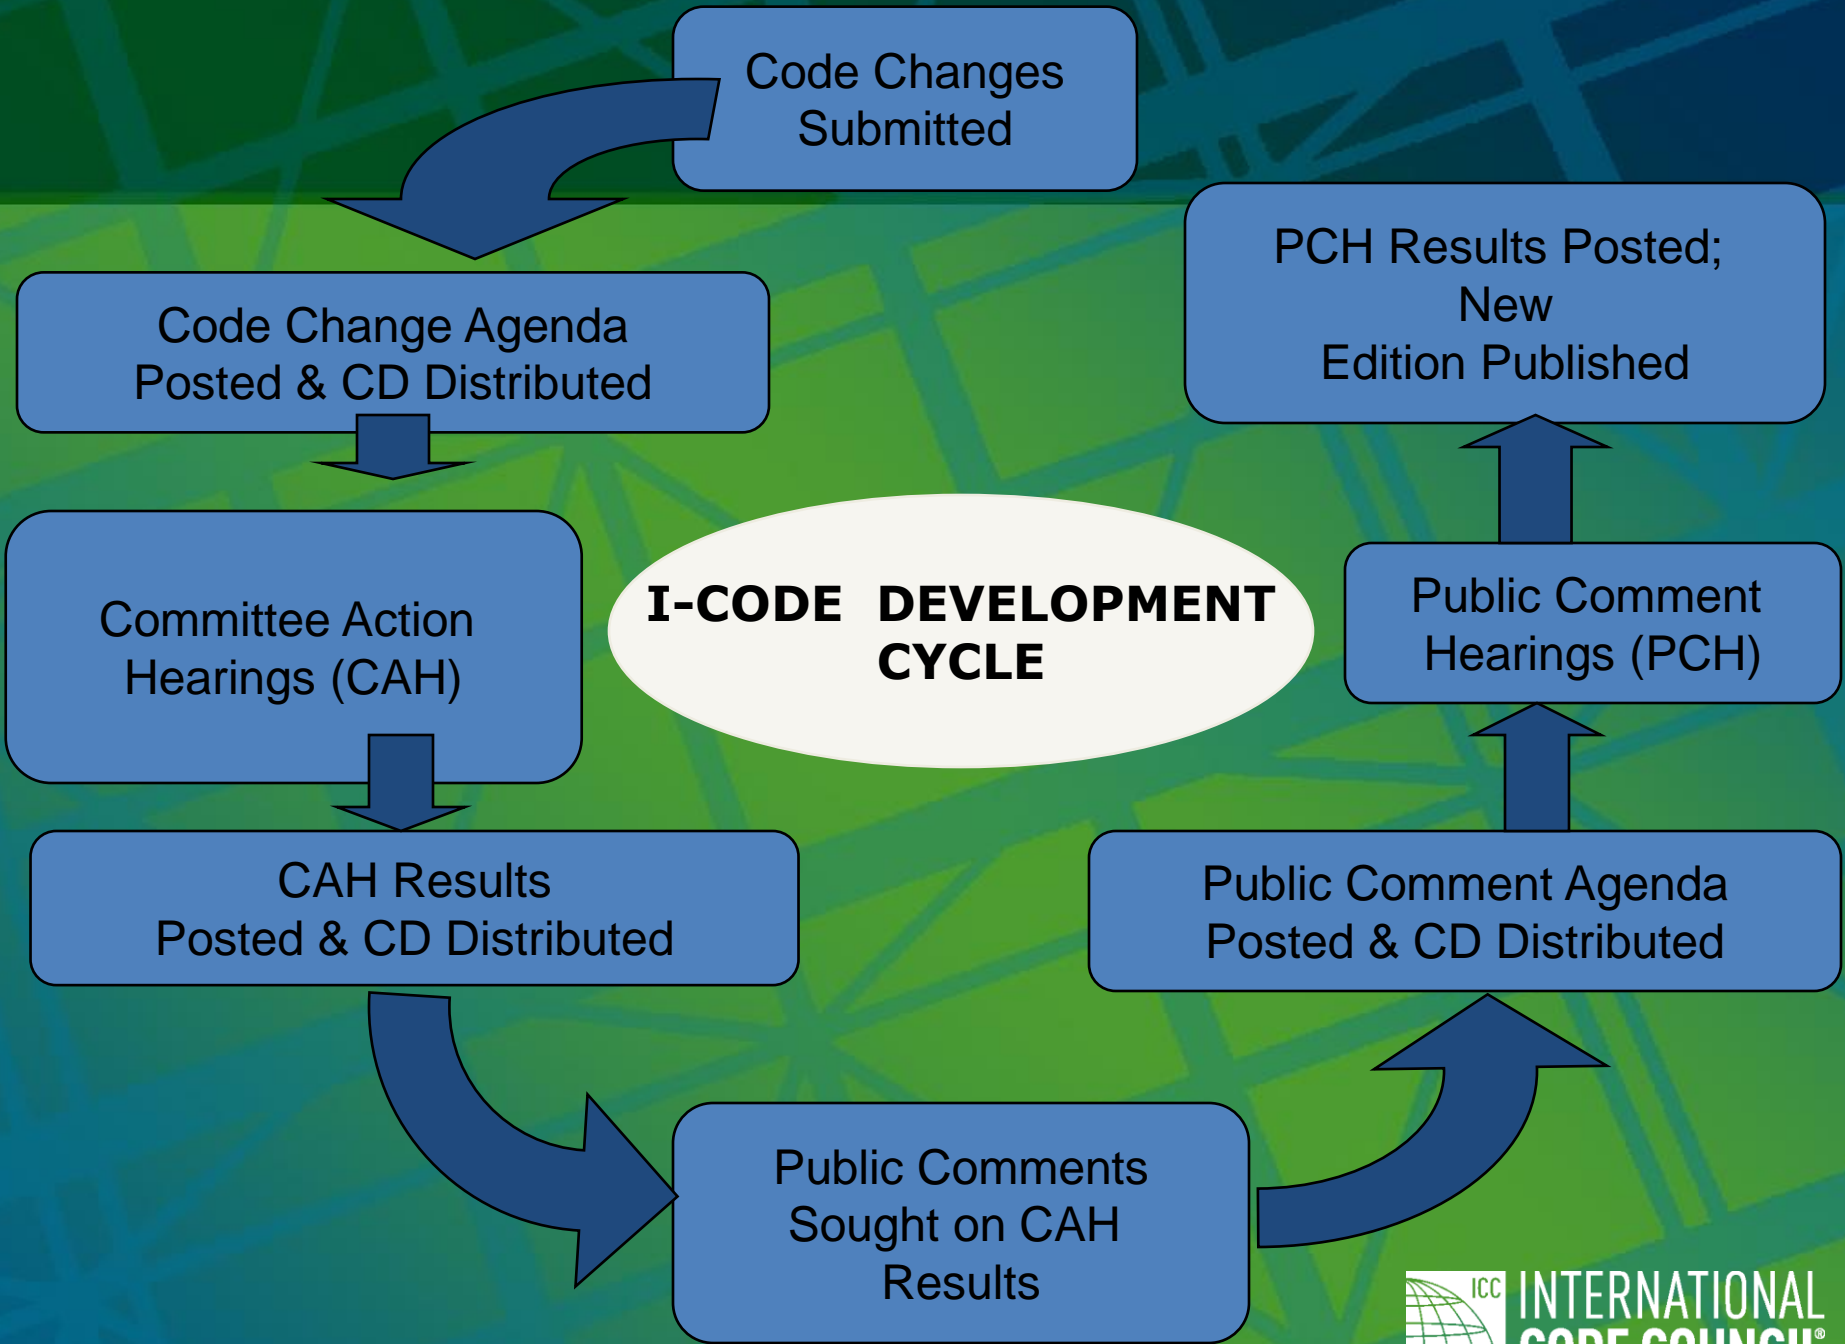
Code Changes Submitted

Code Change Agenda Posted & CD Distributed

Committee Action Hearings (CAH)

CAH Results Posted & CD Distributed

Public Comments Sought on CAH Results

Public Comment Agenda Posted & CD Distributed

Public Comment Hearings (PCH)

PCH Results Posted; New Edition Published

I-CODE DEVELOPMENT CYCLE

ICC INTERNATIONAL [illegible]